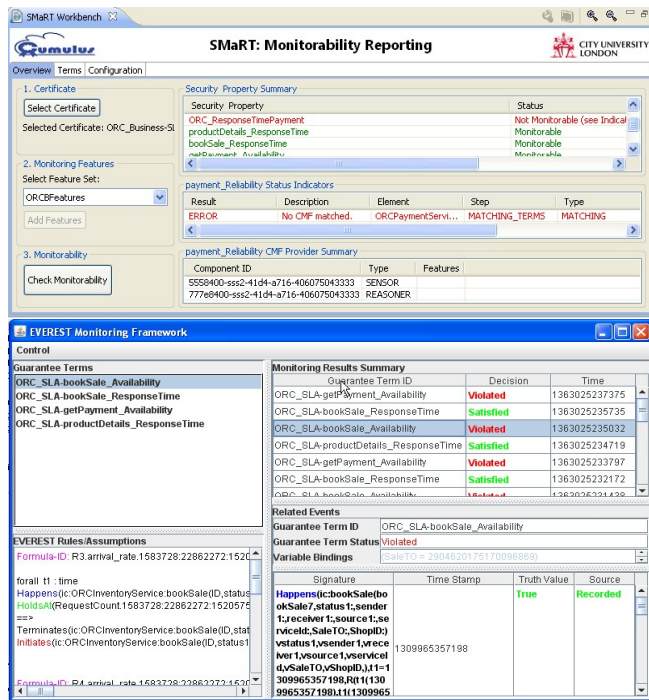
SMaRT Workbench

Cumulus

SMaRT: Monitorability Reporting

CITY UNIVERSITY LONDON

Overview | Terms | Configuration

1. Certificate

Select Certificate

Selected Certificate: ORC_Business-Sl

2. Monitoring Features

Select Feature Set:

ORCBFeatures

Add Features

3. Monitorability

Check Monitorability

Security Property Summary

| Security Property | Status |
|---|---|
| ORC_ResponseTimePayment | Not Monitorable (see Indicat |
| productDetails_ResponseTime | Monitorable |
| bookSale_ResponseTime | Monitorable |
| getPayment_Availability | Monitorable |

payment_Reliability Status Indicators

| Result | Description | Element | Step | Type |
|---|---|---|---|---|
| ERROR | No CMF matched. | ORCPaymentServi... | MATCHING_TERMS | MATCHING |

payment_Reliability CMF Provider Summary

| Component ID | Type | Features |
|---|---|---|
| 5558400-sss2-41d4-a716-406075043333 | SENSOR | |
| 777e8400-sss2-41d4-a716-406075043333 | REASONER | |

EVEREST Monitoring Framework

Control

Guarantee Terms

ORC_SLA-bookSale_Availability
ORC_SLA-bookSale_ResponseTime
ORC_SLA-getPayment_Availability
ORC_SLA-productDetails_ResponseTime

EVEREST Rules/Assumptions

Formula-ID: R3.arrival_rate.1583728:22862272:1520

forall t1 : time
Happens(ic:ORCInventoryService:bookSale(ID,status
HoldsAt(RequestCount.1583728:22862272:1520575
==>
Terminates(ic:ORCInventoryService:bookSale(ID,stat
Initiates(ic:ORCInventoryService:bookSale(ID,status1

Formula-ID: R4.arrival_rate.1583728:22862272:1520

Monitoring Results Summary

| Guarantee Term ID | Decision | Time |
|---|---|---|
| ORC_SLA-getPayment_Availability | Violated | 1363025237375 |
| ORC_SLA-bookSale_ResponseTime | Satisfied | 1363025235735 |
| ORC_SLA-bookSale_Availability | Violated | 1363025235032 |
| ORC_SLA-productDetails_ResponseTime | Satisfied | 1363025234719 |
| ORC_SLA-getPayment_Availability | Violated | 1363025233797 |
| ORC_SLA-bookSale_ResponseTime | Satisfied | 1363025232172 |
| ORC_SLA-bookSale_Availability | Violated | 1363025231438 |

Related Events

Guarantee Term ID: ORC_SLA-bookSale_Availability

Guarantee Term Status: Violated

Variable Bindings: (SaleTO = 2804620175170096869)

| Signature | Time Stamp | Truth Value | Source |
|---|---|---|---|
| Happens(ic:ORCInventoryService:bookSale(bookSale7,status1,sender1,receiver1,source1,serviceId,SaleTO,ShopID):vstatus1,vsender1,vreceiver1,vsource1,vserviceId,vSaleTO,vShopID),t1=1309965357198,R(t1(1309965357198),t1(1309965 | 1309965357198 | True | Recorded |